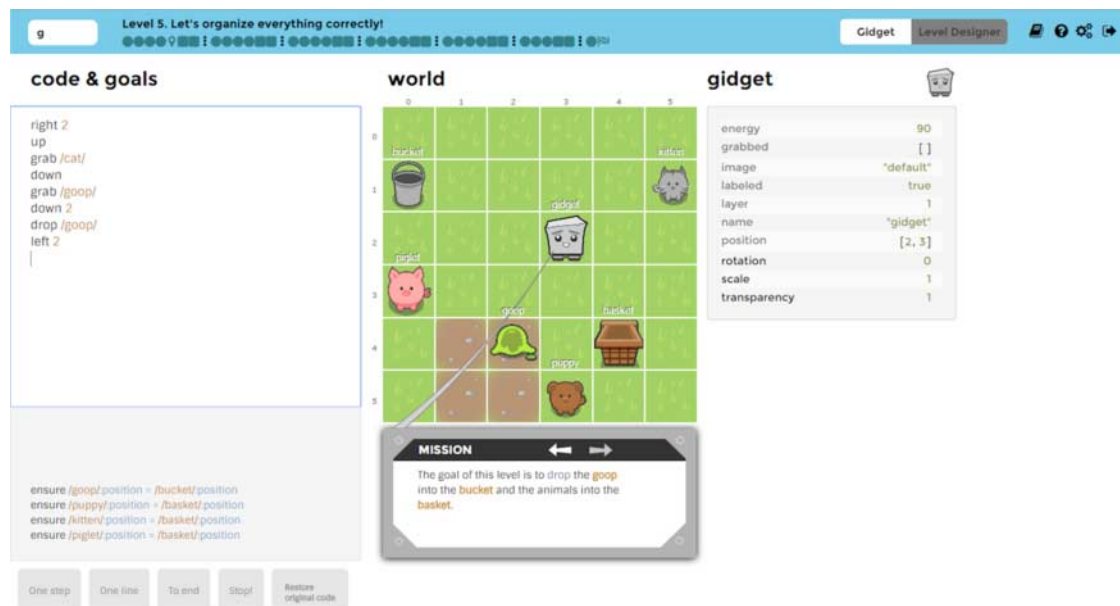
g

Level 5. Let's organize everything correctly!

Gidget | Level Designer

code & goals

right 2
up
grab /cat/
down
grab /goop/
down 2
drop /goop/
left 2

ensure /goop/:position = /bucket/:position
ensure /puppy/:position = /basket/:position
ensure /kitten/:position = /basket/:position
ensure /piglet/:position = /basket/:position

One step | One line | To end | Stop! | Restore original code

world

0 1 2 3 4 5
0 1 2 3 4 5

bucket
kitten
gidget
piglet
goop
basket
puppy

MISSION

The goal of this level is to drop the goop into the bucket and the animals into the basket.

gidget

| energy | 90 |
|---|---|
| grabbed | [] |
| image | "default" |
| labeled | true |
| layer | 1 |
| name | "gidget" |
| position | [2, 3] |
| rotation | 0 |
| scale | 1 |
| transparency | 1 |